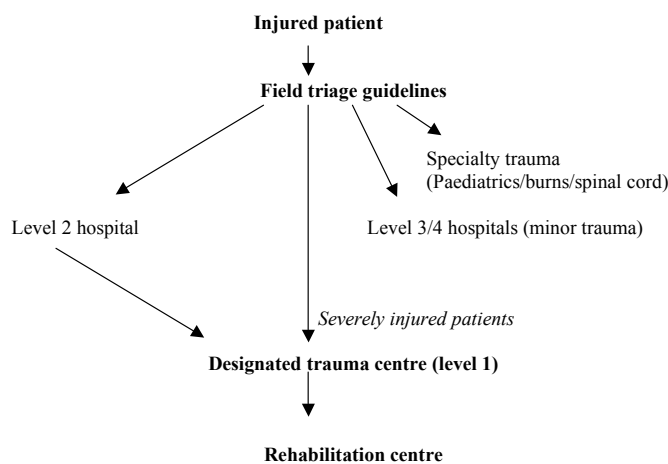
**Injured patient**

**Field triage guidelines**

Specialty trauma (Paediatrics/burns/spinal cord)

Level 2 hospital

Level 3/4 hospitals (minor trauma)

*Severely injured patients*

**Designated trauma centre (level 1)**

**Rehabilitation centre**